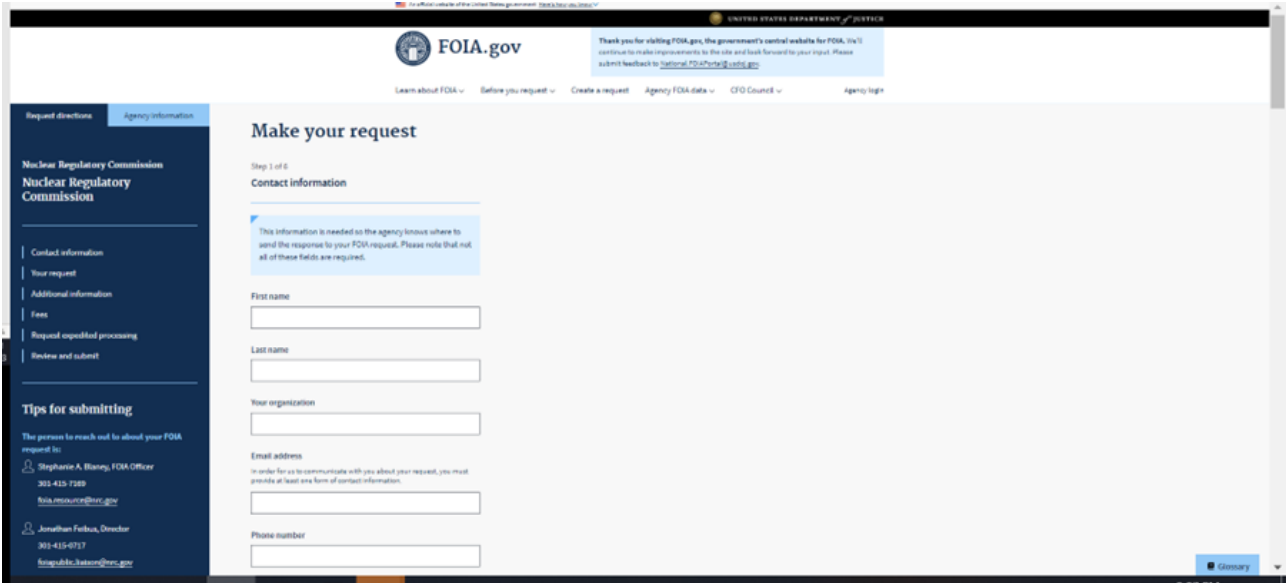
An official website of the United States government Here's how you know

UNITED STATES DEPARTMENT of JUSTICE

FOIA.gov

Thank you for visiting FOIA.gov, the government's central website for FOIA. We'll continue to make improvements to the site and look forward to your input. Please submit feedback to National.FOIAPortal@usdoj.gov.

Learn about FOIA ⌄ Before you request ⌄ Create a request Agency FOIA data ⌄ CFO Council ⌄ Agency login

Request directions Agency information

Nuclear Regulatory Commission
Nuclear Regulatory Commission

Contact information
Your request
Additional information
Fees
Request expedited processing
Review and submit

Tips for submitting

The person to reach out to about your FOIA request is:

Stephanie A. Blaney, FOIA Officer
301-415-7169
foia.resource@nrc.gov

Jonathan Feibus, Director
301-415-0717
foiapublic.liaison@nrc.gov

Make your request

Step 1 of 6
Contact information

This information is needed so the agency knows where to send the response to your FOIA request. Please note that not all of these fields are required.

First name

Last name

Your organization

Email address
In order for us to communicate with you about your request, you must provide at least one form of contact information.

Phone number

Glossary